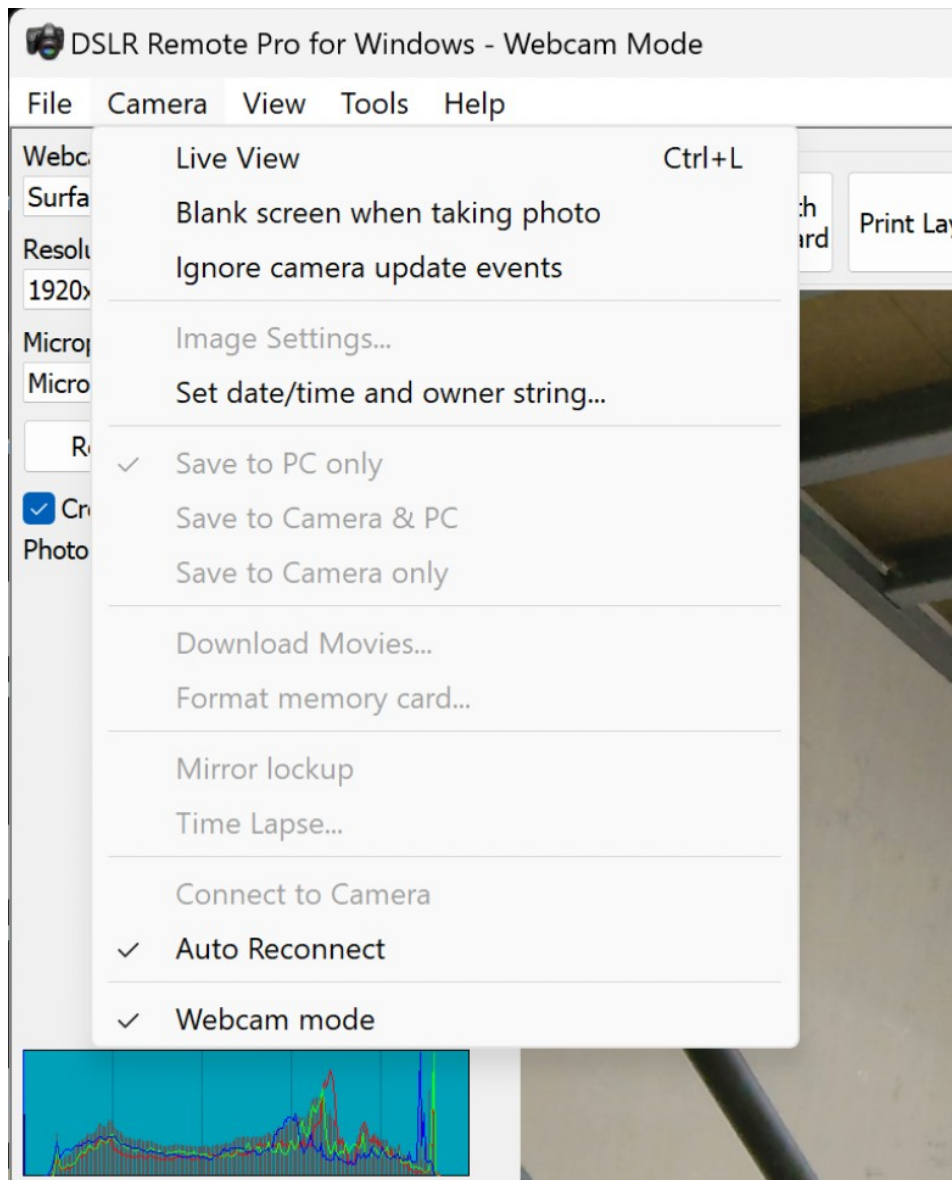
DSLR Remote Pro for Windows - Webcam Mode

File Camera View Tools Help

Webc
Surfa
Resolu
1920x
Microp
Micro
R
Cr
Photo

Live View Ctrl+L
Blank screen when taking photo
Ignore camera update events

Image Settings...
Set date/time and owner string...

Save to PC only
Save to Camera & PC
Save to Camera only

Download Movies...
Format memory card...

Mirror lockup
Time Lapse...

Connect to Camera
Auto Reconnect

Webcam mode

:h
ard
Print La